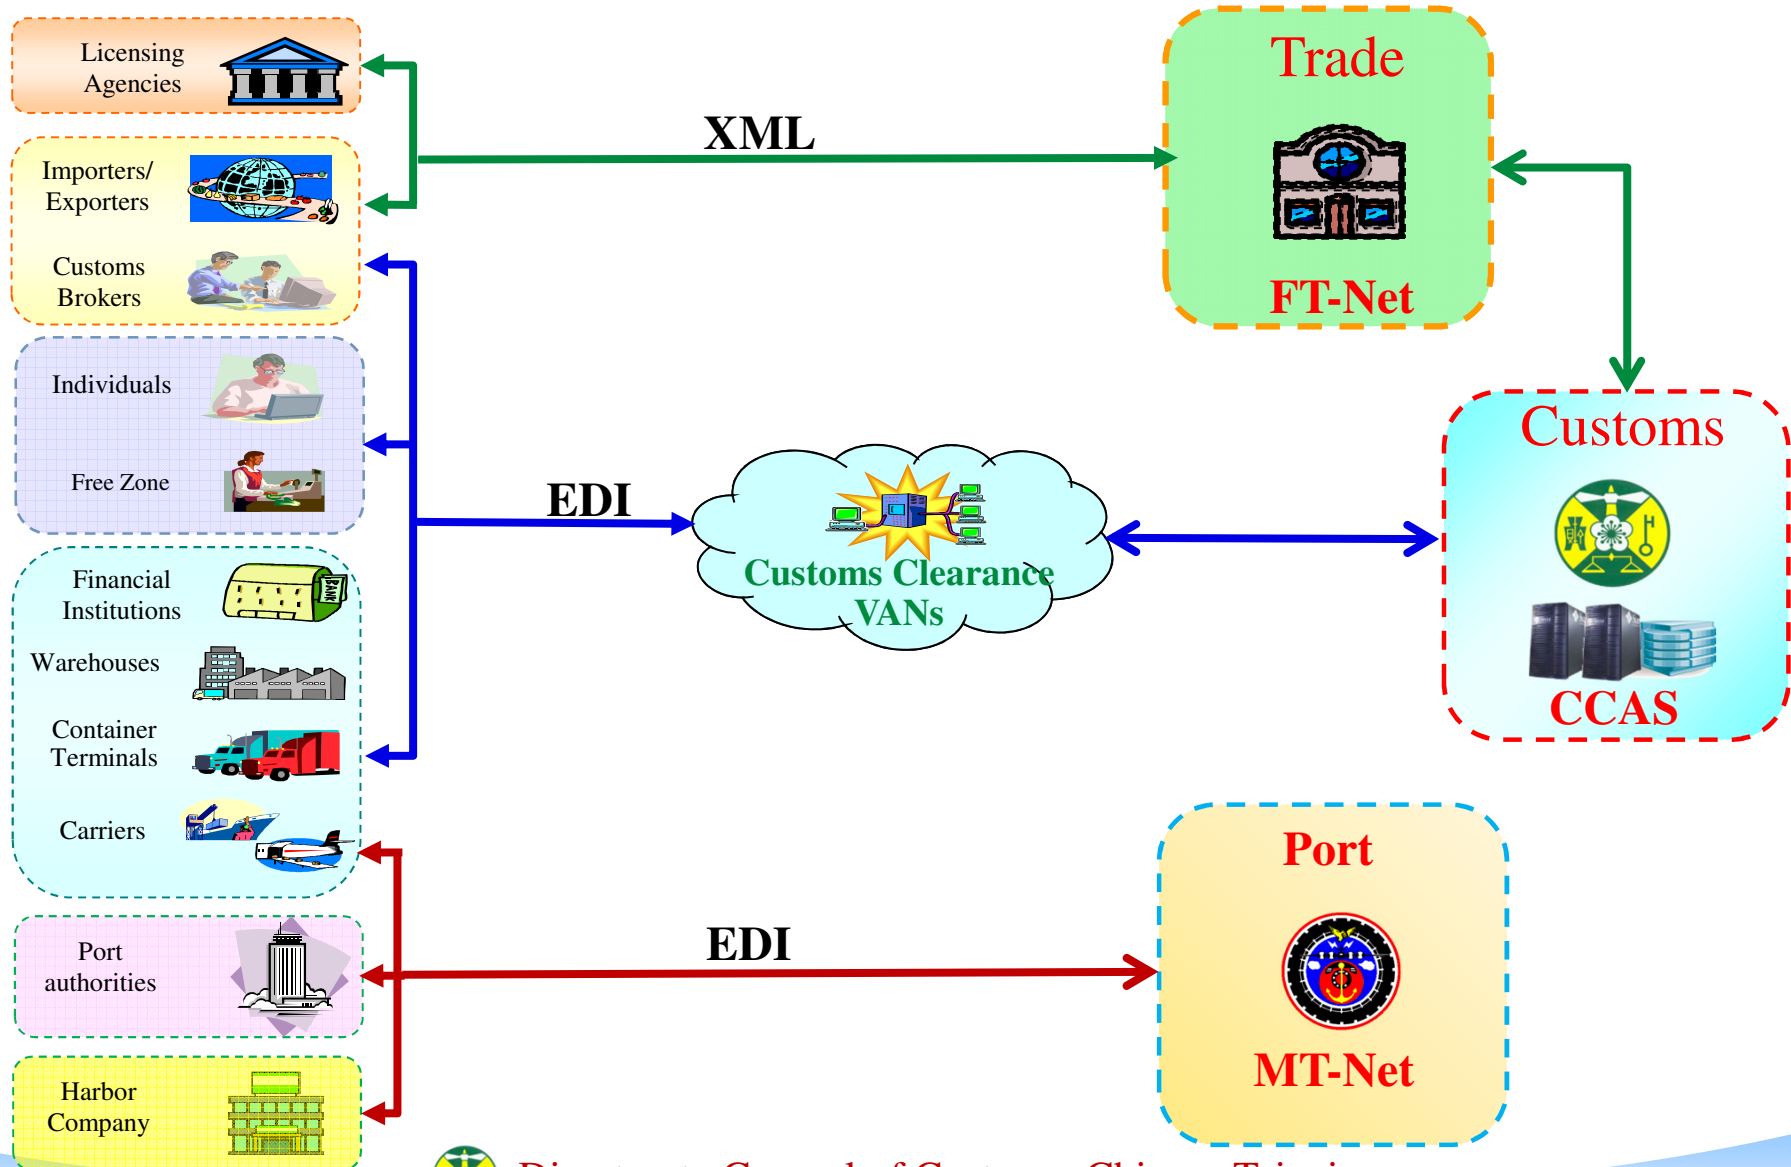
Licensing Agencies

Importers/ Exporters

Customs Brokers

Individuals

Free Zone

Financial Institutions

Warehouses

Container Terminals

Carriers

Port authorities

Harbor Company

XML

EDI

EDI

Trade

FT-Net

Customs Clearance VANs

Customs

CCAS

Port

MT-Net

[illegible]